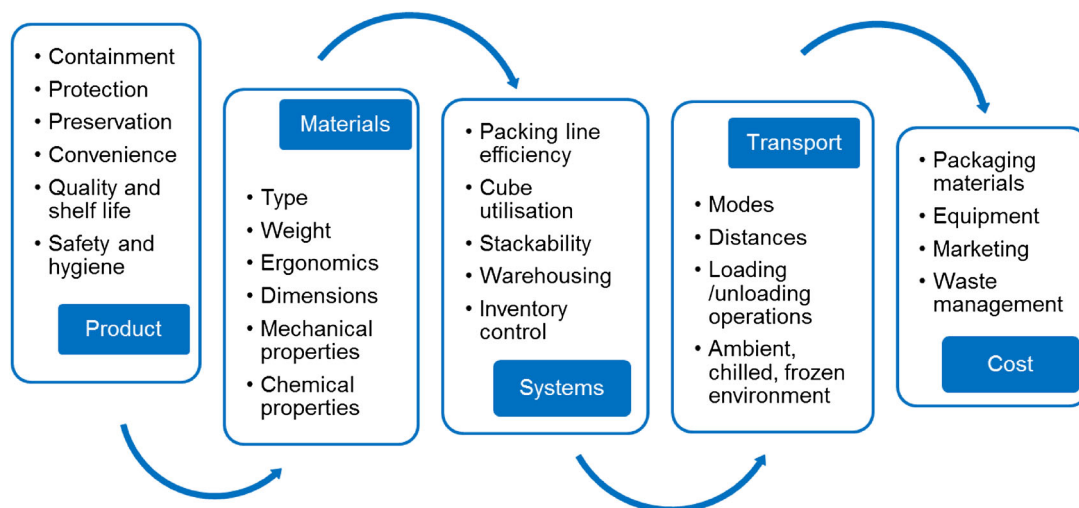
• Containment
• Protection
• Preservation
• Convenience
• Quality and shelf life
• Safety and hygiene

Product

Materials

• Type
• Weight
• Ergonomics
• Dimensions
• Mechanical properties
• Chemical properties

• Packing line efficiency
• Cube utilisation
• Stackability
• Warehousing
• Inventory control

Systems

Transport

• Modes
• Distances
• Loading /unloading operations
• Ambient, chilled, frozen environment

• Packaging materials
• Equipment
• Marketing
• Waste management

Cost